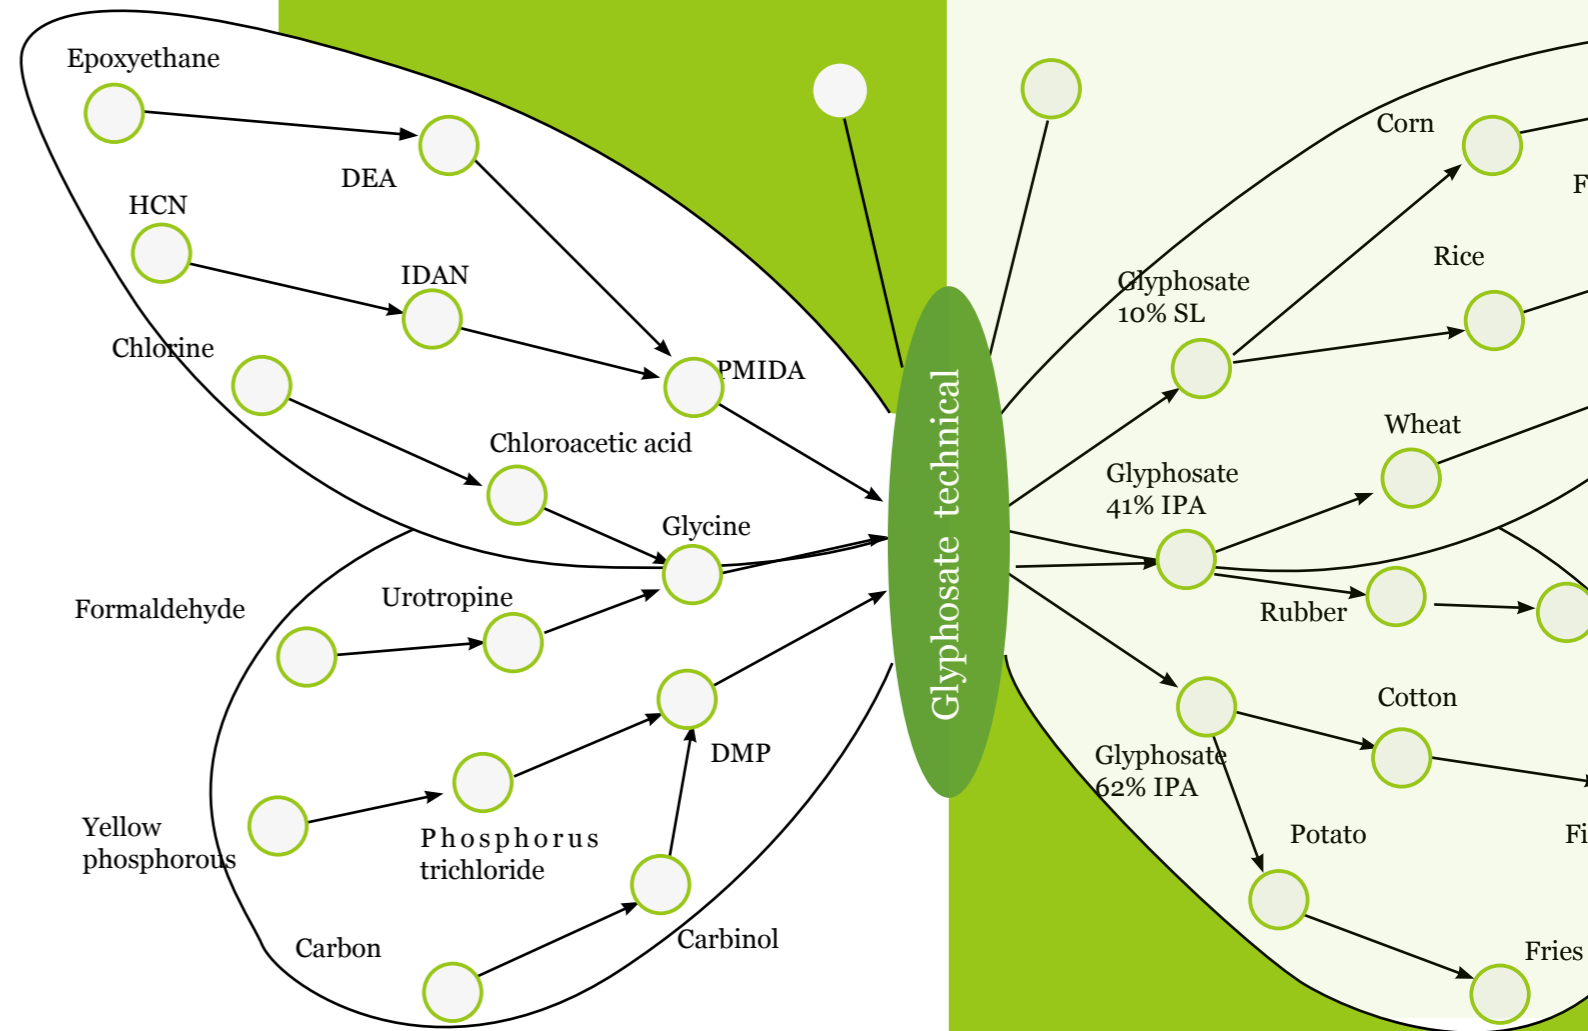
Epoxyethane
DEA
HCN
IDAN
Chlorine
PMIDA
Chloroacetic acid
Glycine
Formaldehyde
Urotropine
DMP
Yellow phosphorous
Phosphorus trichloride
Carbon
Carbinol
Glyphosate technical
Corn
F
Rice
Glyphosate 10% SL
Wheat
Glyphosate 41% IPA
Rubber
Cotton
Glyphosate 62% IPA
Potato
Fi
Fries